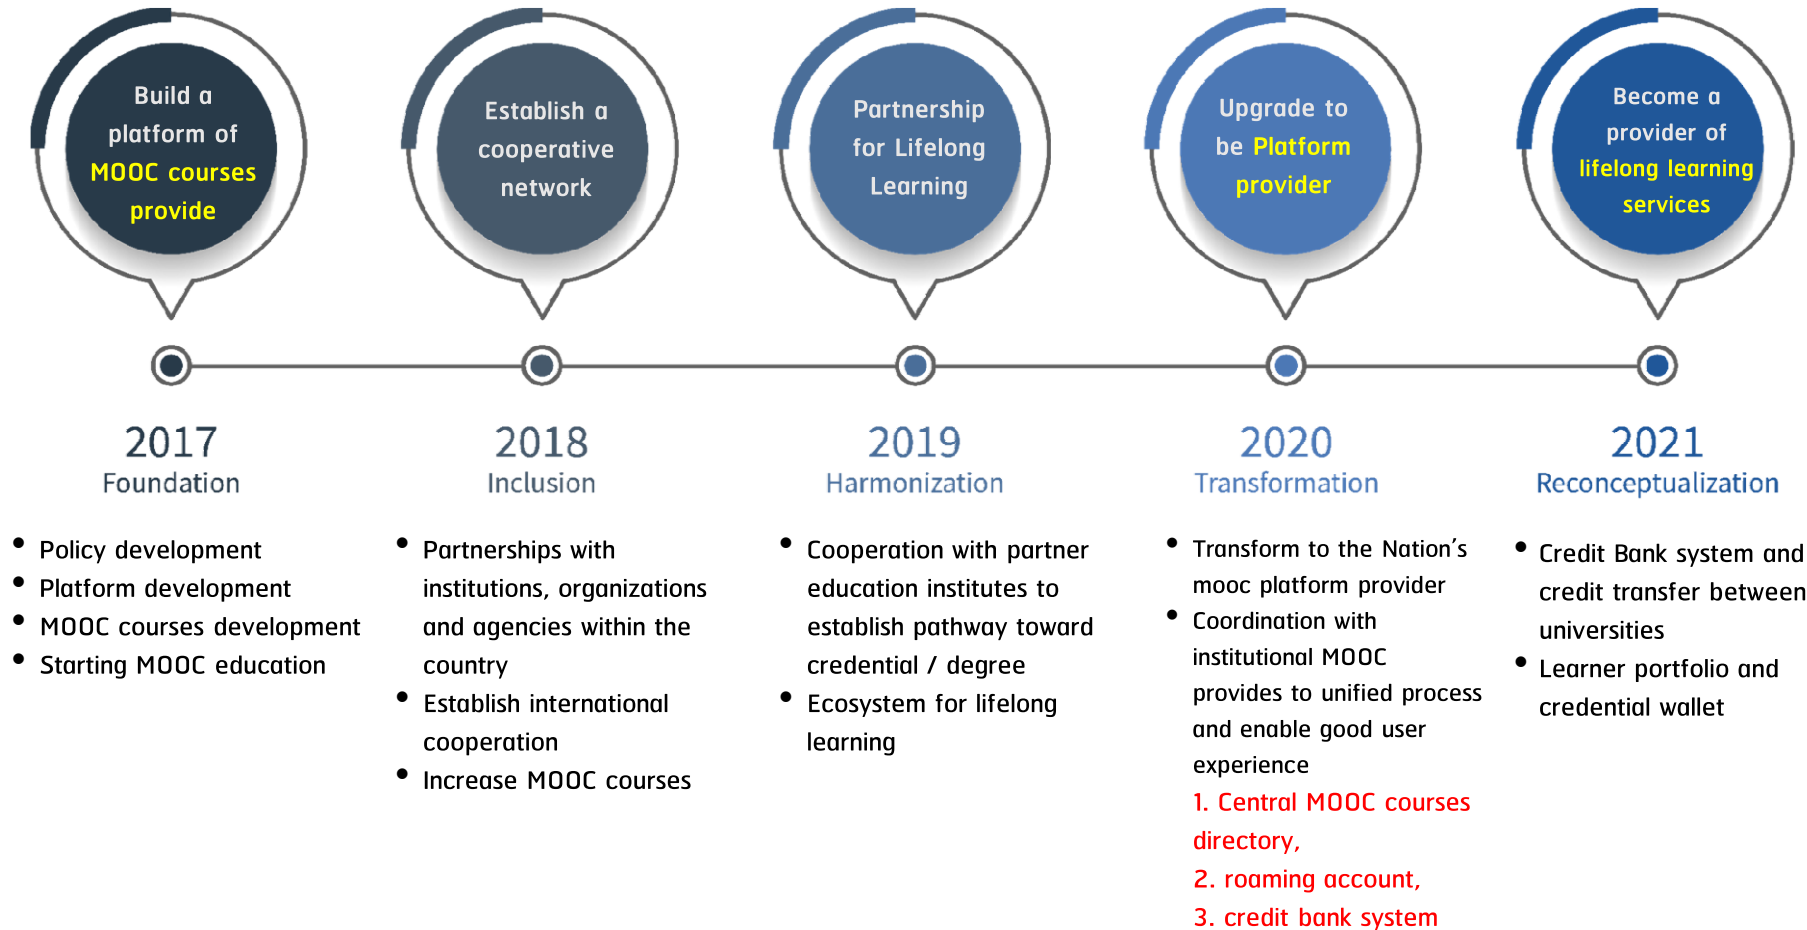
Build a platform of MOOC courses provide

Establish a cooperative network

Partnership for Lifelong Learning

Upgrade to be Platform provider

Become a provider of lifelong learning services

2017
Foundation

- Policy development
- Platform development
- MOOC courses development
- Starting MOOC education

2018
Inclusion

- Partnerships with institutions, organizations and agencies within the country
- Establish international cooperation
- Increase MOOC courses

2019
Harmonization

- Cooperation with partner education institutes to establish pathway toward credential / degree
- Ecosystem for lifelong learning

2020
Transformation

- Transform to the Nation's mooc platform provider
- Coordination with institutional MOOC provides to unified process and enable good user experience
1. Central MOOC courses directory,
2. roaming account,
3. credit bank system

2021
Reconceptualization

- Credit Bank system and credit transfer between universities
- Learner portfolio and credential wallet